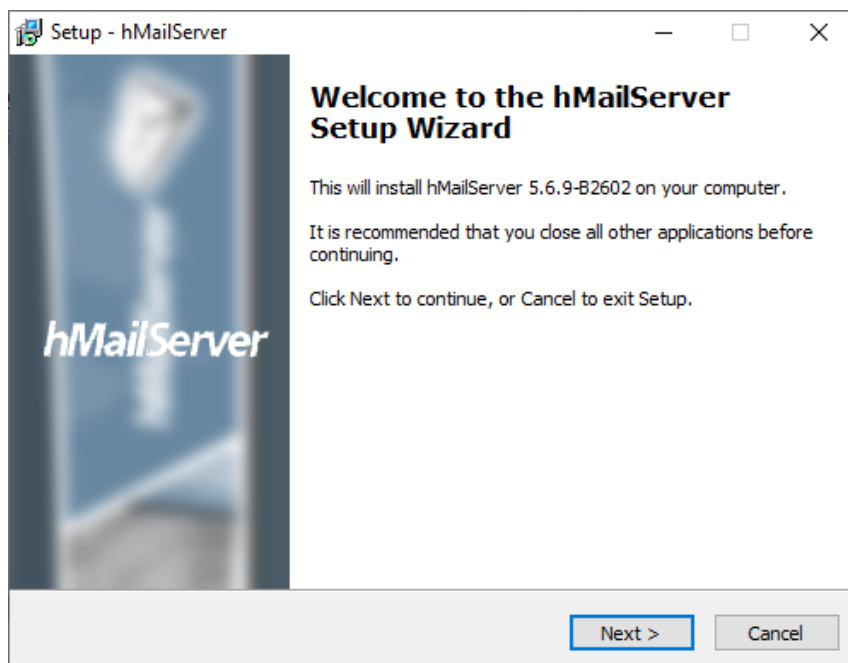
Setup - hMailServer

hMailServer

Welcome to the hMailServer Setup Wizard

This will install hMailServer 5.6.9-B2602 on your computer.

It is recommended that you close all other applications before continuing.

Click Next to continue, or Cancel to exit Setup.

Next >

Cancel